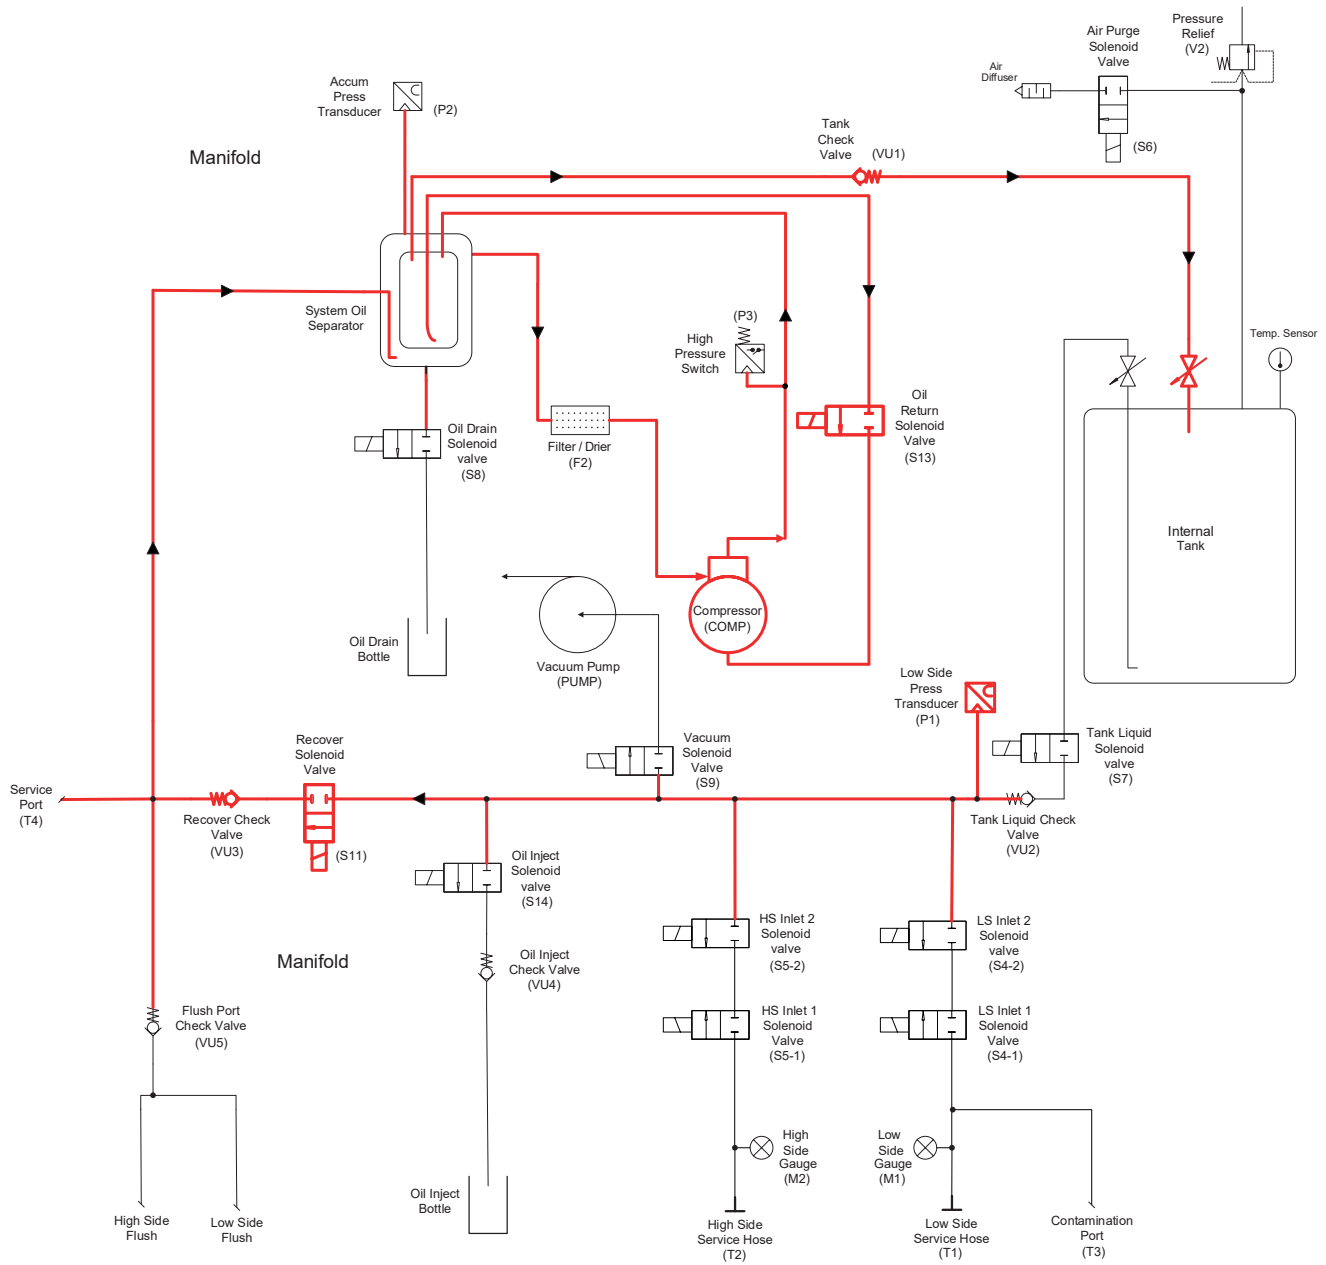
Pressure Relief (V2)

Air Purge Solenoid Valve

Air Diffuser

(S6)

Accum Press Transducer

(P2)

Manifold

Tank Check Valve

(VU1)

System Oil Separator

(P3)

High Pressure Switch

Temp. Sensor

Oil Return Solenoid Valve (S13)

Oil Drain Solenoid valve (S8)

Filter / Drier (F2)

Internal Tank

Compressor (COMP)

Oil Drain Bottle

Vacuum Pump (PUMP)

Low Side Press Transducer (P1)

Recover Solenoid Valve

Vacuum Solenoid Valve (S9)

Tank Liquid Solenoid valve (S7)

Service Port (T4)

Recover Check Valve (VU3)

(S11)

Tank Liquid Check Valve (VU2)

Oil Inject Solenoid valve (S14)

HS Inlet 2 Solenoid valve (S5-2)

LS Inlet 2 Solenoid valve (S4-2)

Manifold

Oil Inject Check Valve (VU4)

Flush Port Check Valve (VU5)

HS Inlet 1 Solenoid Valve (S5-1)

LS Inlet 1 Solenoid Valve (S4-1)

High Side Gauge (M2)

Low Side Gauge (M1)

High Side Flush

Low Side Flush

Oil Inject Bottle

High Side Service Hose (T2)

Low Side Service Hose (T1)

Contamination Port (T3)